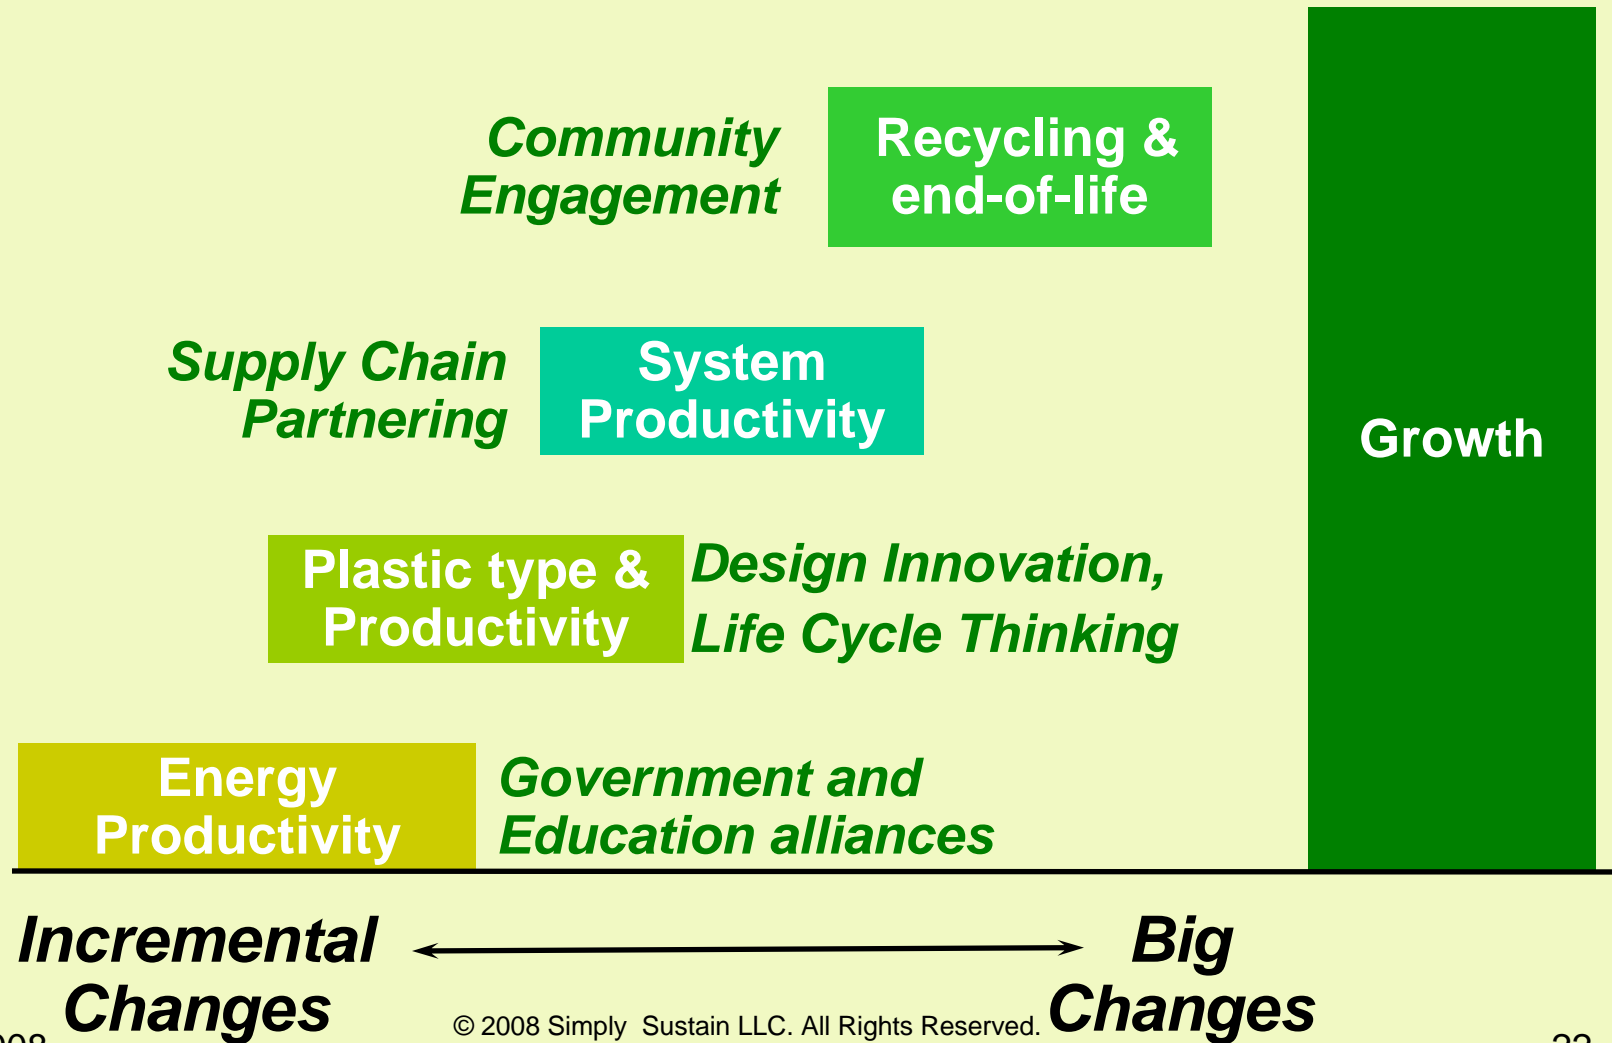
Community Engagement

Recycling & end-of-life

Supply Chain Partnering

System Productivity

Growth

Plastic type & Productivity

Design Innovation, Life Cycle Thinking

Energy Productivity

Government and Education alliances

Incremental Changes

Big Changes

© 2008 Simply Sustain LLC. All Rights Reserved.

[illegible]

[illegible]